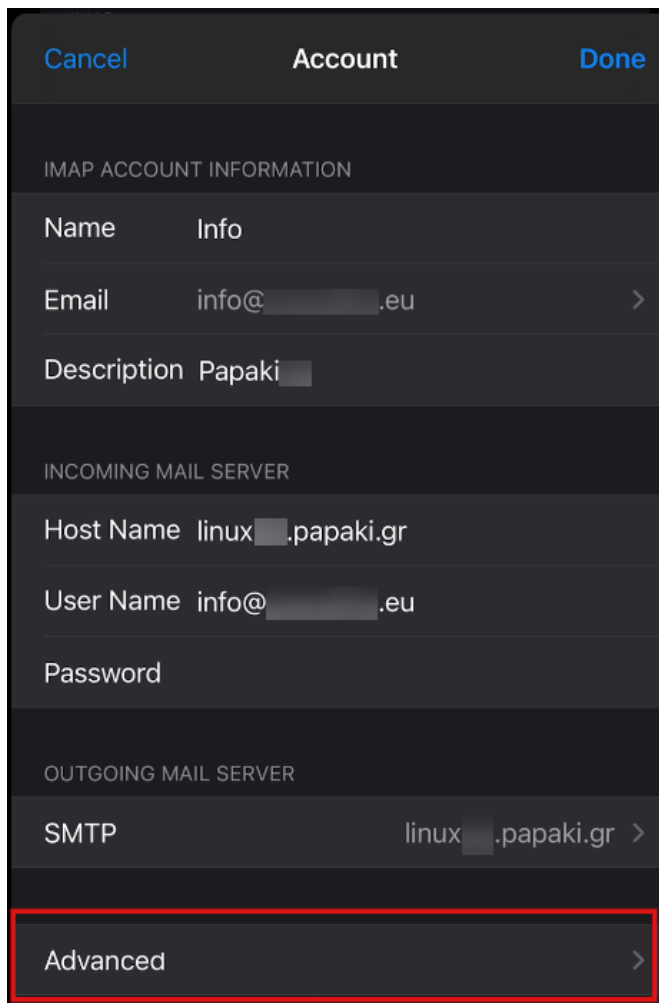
Cancel Account Done

IMAP ACCOUNT INFORMATION

Name Info

Email info@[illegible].eu

Description Papaki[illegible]

INCOMING MAIL SERVER

Host Name linux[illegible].papaki.gr

User Name info@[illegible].eu

Password

OUTGOING MAIL SERVER

SMTP linux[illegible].papaki.gr

Advanced